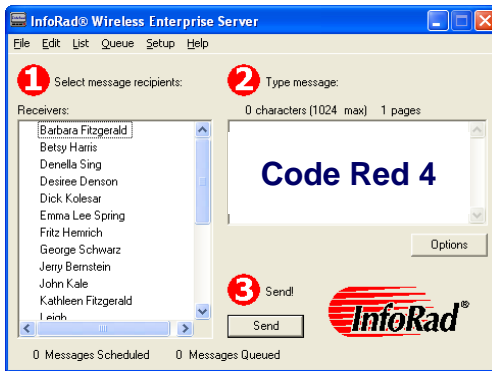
InfoRad® Wireless Enterprise Server

File Edit List Queue Setup Help

1 Select message recipients:

Receivers:

Barbara Fitzgerald
Betsy Harris
Denella Sing
Desiree Denson
Dick Kolesar
Emma Lee Spring
Fritz Hemrich
George Schwarz
Jerry Bernstein
John Kale
Kathleen Fitzgerald
Leigh

2 Type message:

0 characters (1024 max) 1 pages

Code Red 4

Options

3 Send!

Send

InfoRad®

0 Messages Scheduled 0 Messages Queued